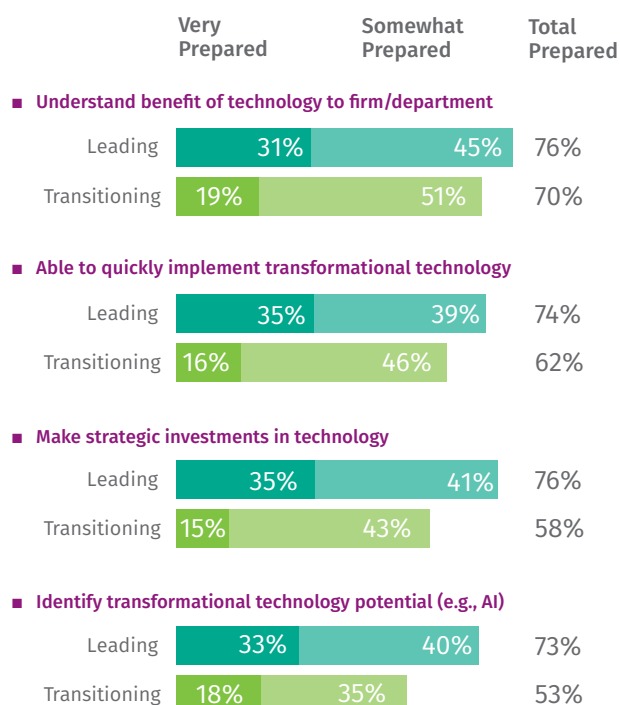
Very Prepared | Somewhat Prepared | Total Prepared

■ Understand benefit of technology to firm/department

Leading 31% 45% 76%

Transitioning 19% 51% 70%

■ Able to quickly implement transformational technology

Leading 35% 39% 74%

Transitioning 16% 46% 62%

■ Make strategic investments in technology

Leading 35% 41% 76%

Transitioning 15% 43% 58%

■ Identify transformational technology potential (e.g., AI)

Leading 33% 40% 73%

Transitioning 18% 35% 53%